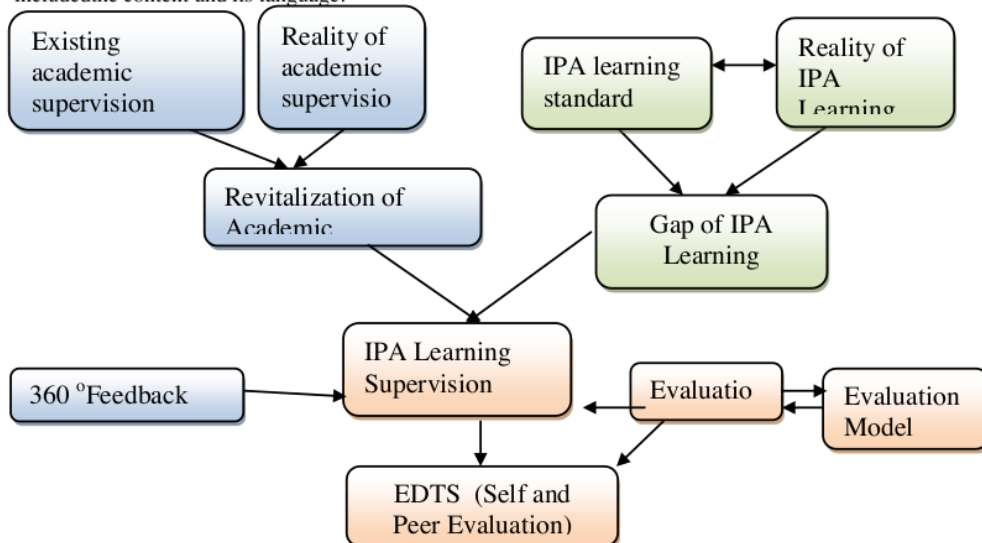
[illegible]

Existing academic supervision

Reality of academic supervisio

IPA learning standard

Reality of IPA Learning

Revitalization of Academic

Gap of IPA Learning

IPA Learning Supervision

360 $^{o}$Feedback

Evaluatio

Evaluation Model

EDTS (Self and Peer Evaluation)